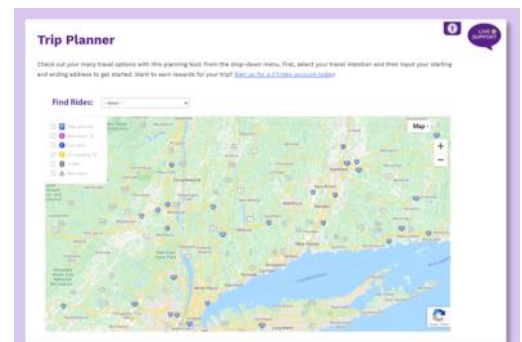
Trip Planner

Check out your many travel options with this planning tool! From the drop-down menu, first, select your travel intention and then input your starting and ending address to get started. Start to earn rewards for your trip! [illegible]

Find Rides: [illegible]

LIVE SUPPORT

Map

+

−